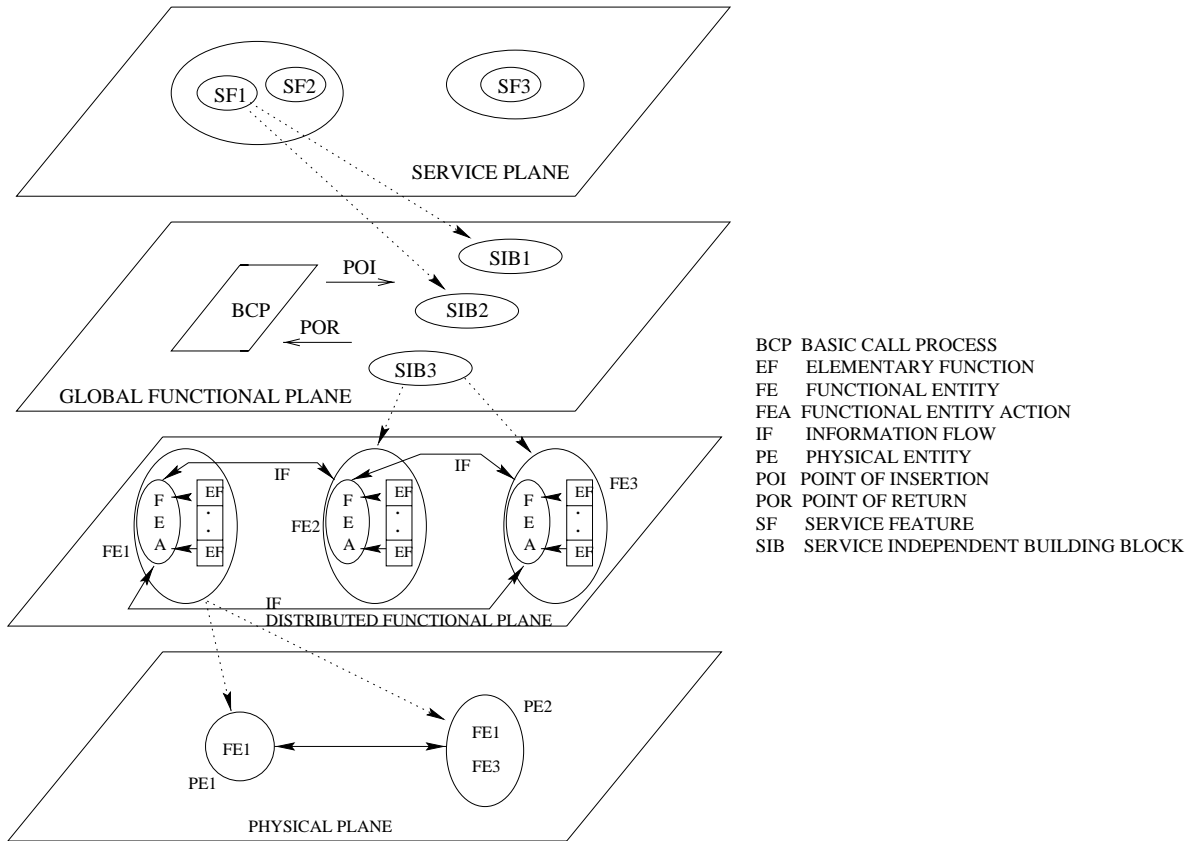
SF1 SF2 SF3

SERVICE PLANE

SIB1

POI

BCP

SIB2

POR

SIB3

GLOBAL FUNCTIONAL PLANE

IF

IF

F E A

EF . . EF

FE1

F E A

EF . . EF

FE2

F E A

EF . . EF

FE3

IF

DISTRIBUTED FUNCTIONAL PLANE

FE1

PE1

FE1 FE3

PE2

PHYSICAL PLANE

BCP BASIC CALL PROCESS
EF ELEMENTARY FUNCTION
FE FUNCTIONAL ENTITY
FEA FUNCTIONAL ENTITY ACTION
IF INFORMATION FLOW
PE PHYSICAL ENTITY
POI POINT OF INSERTION
POR POINT OF RETURN
SF SERVICE FEATURE
SIB SERVICE INDEPENDENT BUILDING BLOCK